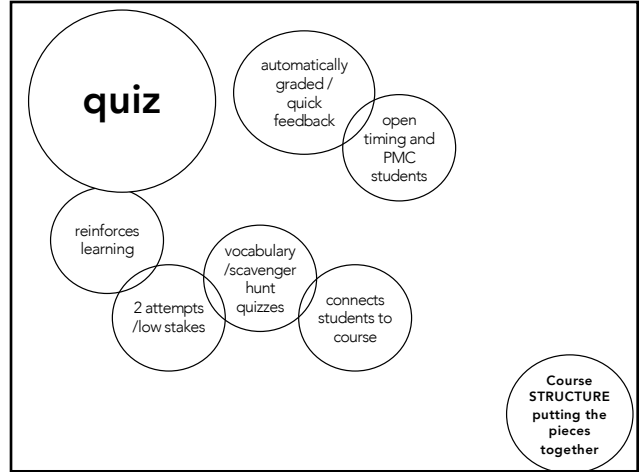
quiz

automatically graded / quick feedback

open timing and PMC students

reinforces learning

vocabulary /scavenger hunt quizzes

2 attempts /low stakes

connects students to course

Course STRUCTURE putting the pieces together